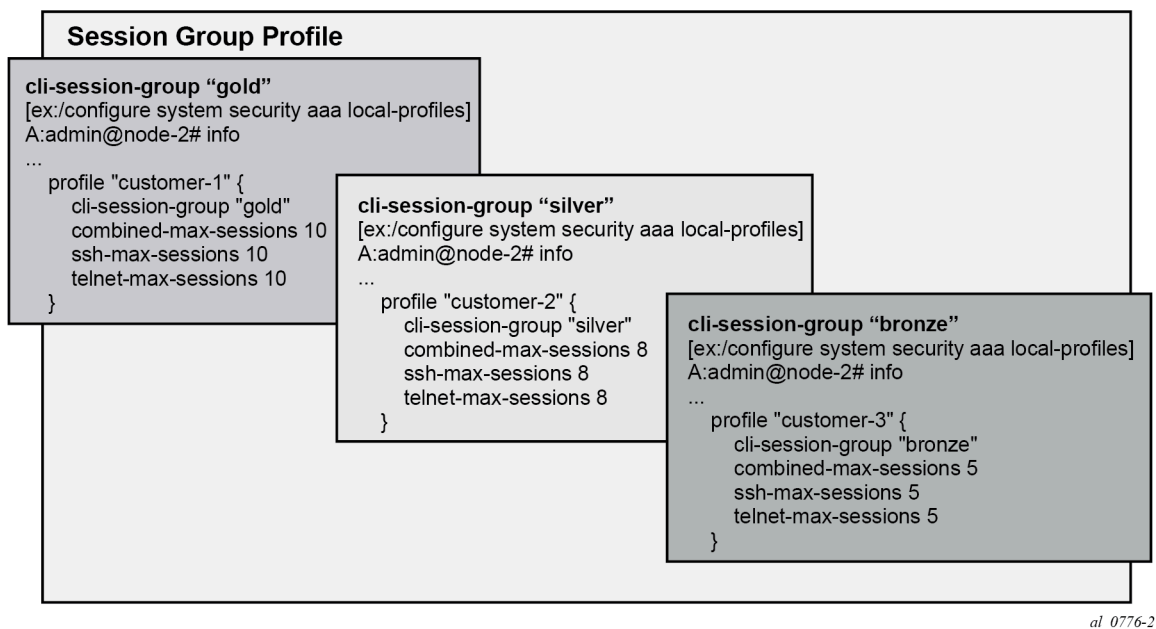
Session Group Profile

cli-session-group “gold”
[ex:/configure system security aaa local-profiles]
A:admin@node-2# info
...
profile "customer-1" {
cli-session-group "gold"
combined-max-sessions 10
ssh-max-sessions 10
telnet-max-sessions 10
}

cli-session-group “silver”
[ex:/configure system security aaa local-profiles]
A:admin@node-2# info
...
profile "customer-2" {
cli-session-group "silver"
combined-max-sessions 8
ssh-max-sessions 8
telnet-max-sessions 8
}

cli-session-group “bronze”
[ex:/configure system security aaa local-profiles]
A:admin@node-2# info
...
profile "customer-3" {
cli-session-group "bronze"
combined-max-sessions 5
ssh-max-sessions 5
telnet-max-sessions 5
}

al 0776-2